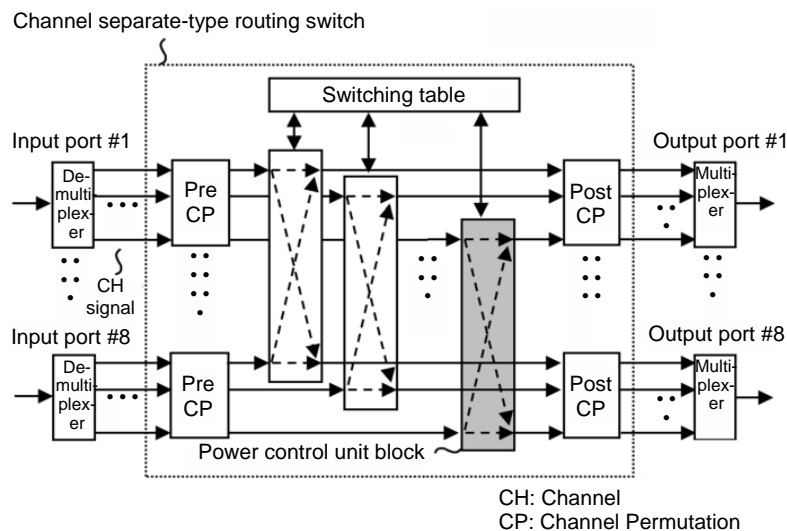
Channel separate-type routing switch

Switching table

Input port #1

Demultiplexer

Pre CP

CH signal

Post CP

Output port #1

Multiplexer

Input port #8

Demultiplexer

Pre CP

Post CP

Output port #8

Multiplexer

Power control unit block

CH: Channel
CP: Channel Permutation